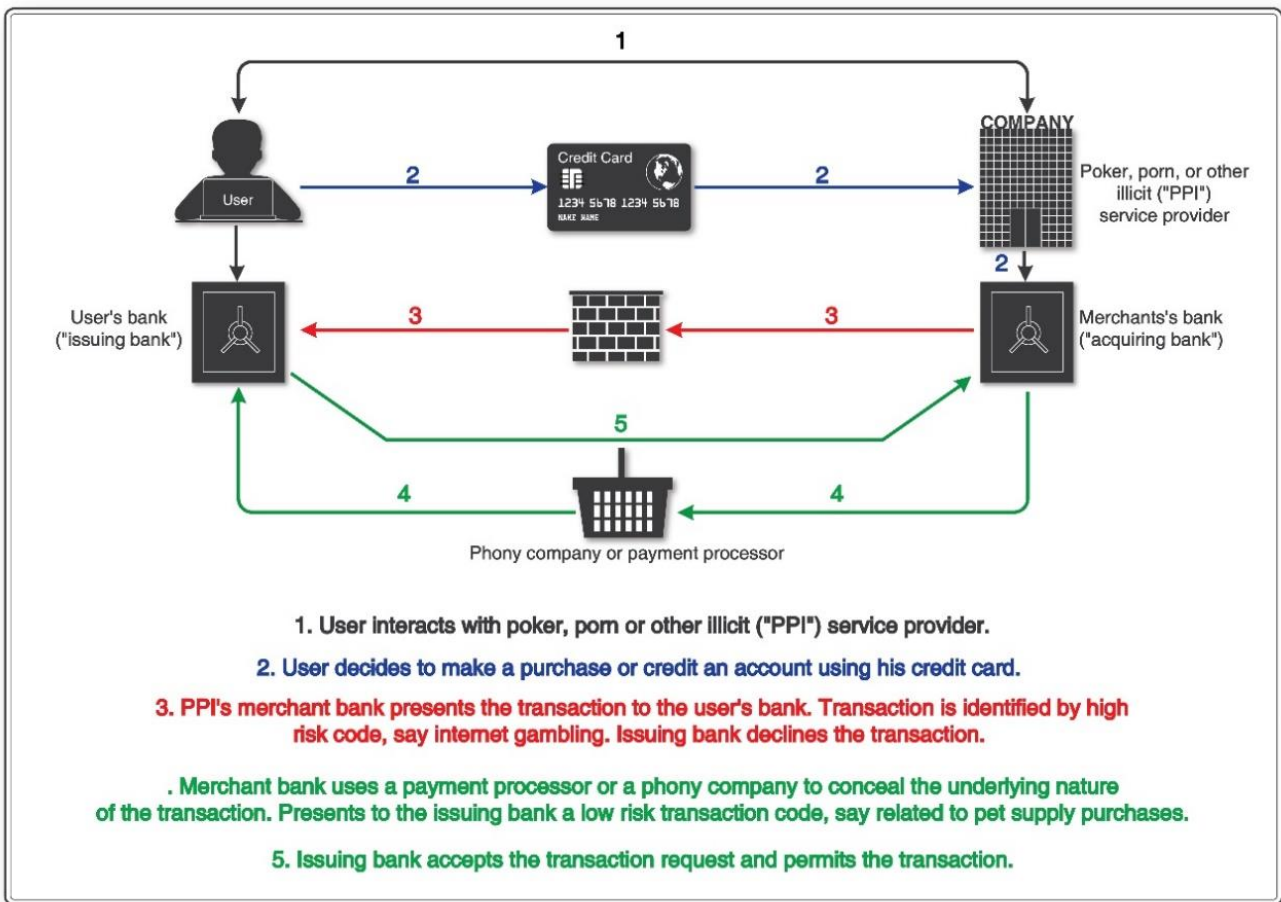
1

User

2

Credit Card

1234 5678 1234 5678
NAME NAME

2

COMPANY

Poker, porn, or other illicit ("PPI") service provider

2

User's bank ("issuing bank")

3

3

Merchants's bank ("acquiring bank")

5

4

4

Phony company or payment processor

1. User interacts with poker, porn or other illicit ("PPI") service provider.

2. User decides to make a purchase or credit an account using his credit card.

3. PPI's merchant bank presents the transaction to the user's bank. Transaction is identified by high risk code, say internet gambling. Issuing bank declines the transaction.

. Merchant bank uses a payment processor or a phony company to conceal the underlying nature of the transaction. Presents to the issuing bank a low risk transaction code, say related to pet supply purchases.

5. Issuing bank accepts the transaction request and permits the transaction.